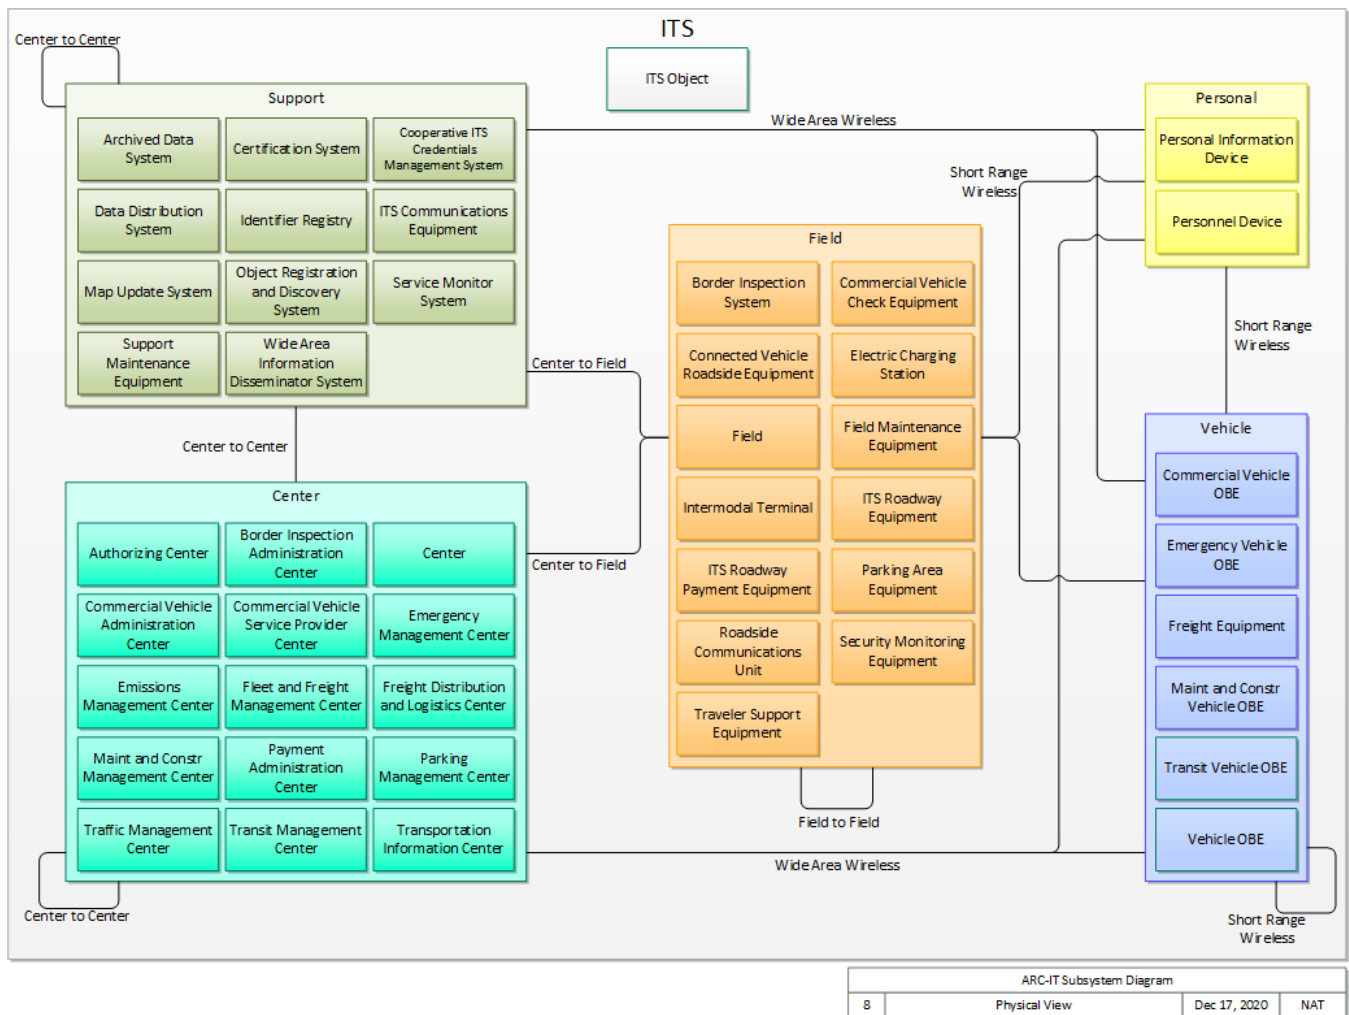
ITS

ITS Object

Center to Center

Support

Archived Data System
Certification System
Cooperative ITS Credentials Management System
Data Distribution System
Identifier Registry
ITS Communications Equipment
Map Update System
Object Registration and Discovery System
Service Monitor System
Support Maintenance Equipment
Wide Area Information Disseminator System

Wide Area Wireless

Personal

Personal Information Device
Personnel Device

Short Range Wireless

Field

Border Inspection System
Commercial Vehicle Check Equipment
Connected Vehicle Roadside Equipment
Electric Charging Station
Field
Field Maintenance Equipment
Intermodal Terminal
ITS Roadway Equipment
ITS Roadway Payment Equipment
Parking Area Equipment
Roadside Communications Unit
Security Monitoring Equipment
Traveler Support Equipment

Center to Field

Short Range Wireless

Vehicle

Commercial Vehicle OBE
Emergency Vehicle OBE
Freight Equipment
Maint and Constr Vehicle OBE
Transit Vehicle OBE
Vehicle OBE

Center to Center

Center

Authorizing Center
Border Inspection Administration Center
Center
Commercial Vehicle Administration Center
Commercial Vehicle Service Provider Center
Emergency Management Center
Emissions Management Center
Fleet and Freight Management Center
Freight Distribution and Logistics Center
Maint and Constr Management Center
Payment Administration Center
Parking Management Center
Traffic Management Center
Transit Management Center
Transportation Information Center

Center to Field

Field to Field

Wide Area Wireless

Center to Center

Short Range Wireless

| ARC-IT Subsystem Diagram | | | |
|---|---|---|---|
| 8 | Physical View | Dec 17, 2020 | NAT |